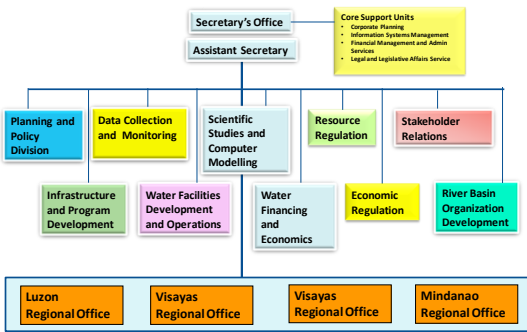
Secretary's Office

Core Support Units
- Corporate Planning
- Information Systems Management
- Financial Management and Admin Services
- Legal and Legislative Affairs Service

Assistant Secretary

Planning and Policy Division

Data Collection and Monitoring

Scientific Studies and Computer Modelling

Resource Regulation

Stakeholder Relations

Infrastructure and Program Development

Water Facilities Development and Operations

Water Financing and Economics

Economic Regulation

River Basin Organization Development

Luzon Regional Office

Visayas Regional Office

Visayas Regional Office

Mindanao Regional Office